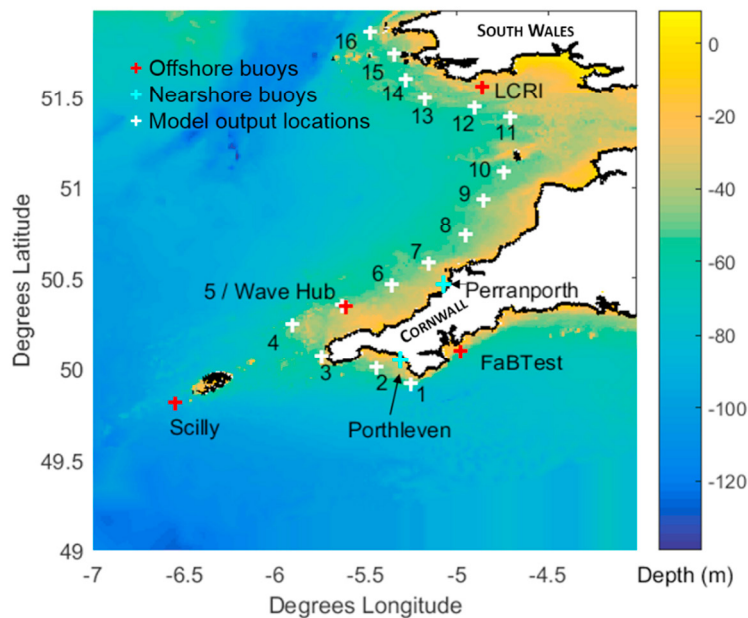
SOUTH WALES

Offshore buoys
Nearshore buoys
Model output locations

16
15
14
13
12
11
10
9
8
7
6
5 / Wave Hub
4
3
2
1

LCRI
Perranporth
CORNWALL
FaBTest
Porthleven
Scilly

Degrees Latitude
51.5
51
50.5
50
49.5
49

-7
-6.5
-6
-5.5
-5
-4.5
Degrees Longitude

0
-20
-40
-60
-80
-100
-120
Depth (m)